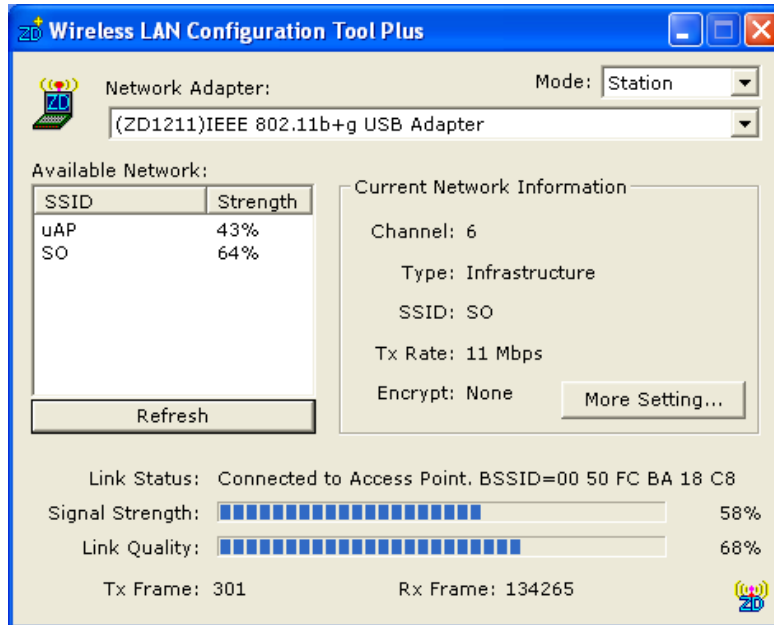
Wireless LAN Configuration Tool Plus

ZD

Network Adapter:

Mode: Station

(ZD1211)IEEE 802.11b+g USB Adapter

Available Network:

| SSID | Strength |
|---|---|
| uAP | 43% |
| SO | 64% |

Refresh

Current Network Information

Channel: 6

Type: Infrastructure

SSID: SO

Tx Rate: 11 Mbps

Encrypt: None

More Setting...

Link Status: Connected to Access Point. BSSID=00 50 FC BA 18 C8

Signal Strength: 58%

Link Quality: 68%

Tx Frame: 301

Rx Frame: 134265

ZD